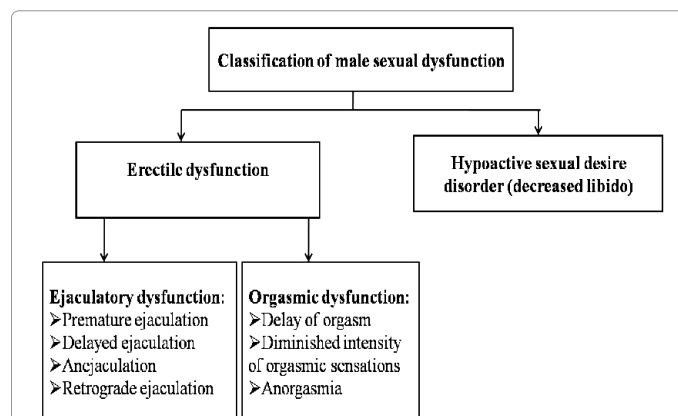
Classification of male sexual dysfunction

Erectile dysfunction

Hypoactive sexual desire disorder (decreased libido)

Ejaculatory dysfunction:
➢Premature ejaculation
➢Delayed ejaculation
➢Anejaculation
➢Retrograde ejaculation

Orgasmic dysfunction:
➢Delay of orgasm
➢Diminished intensity of orgasmic sensations
➢Anorgasmia